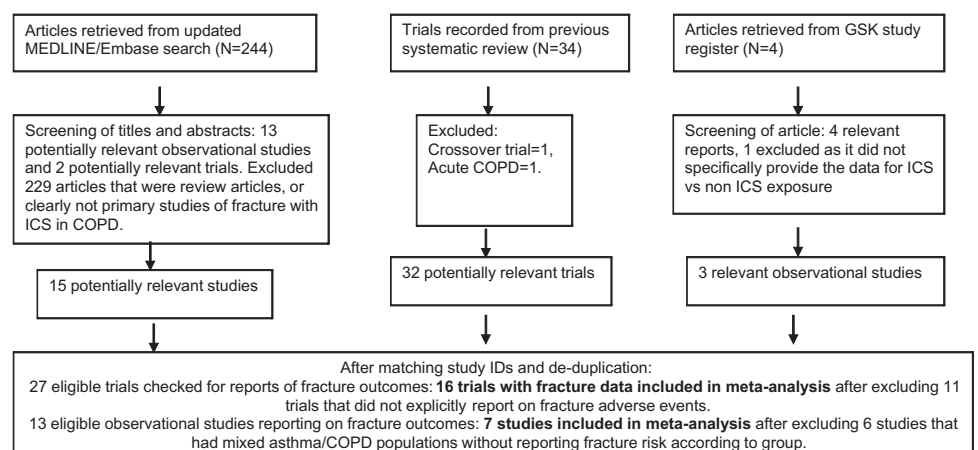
Articles retrieved from updated MEDLINE/Embase search (N=244)

Screening of titles and abstracts: 13 potentially relevant observational studies and 2 potentially relevant trials. Excluded 229 articles that were review articles, or clearly not primary studies of fracture with ICS in COPD.

15 potentially relevant studies

Trials recorded from previous systematic review (N=34)

Excluded:
Crossover trial=1,
Acute COPD=1.

32 potentially relevant trials

Articles retrieved from GSK study register (N=4)

Screening of article: 4 relevant reports, 1 excluded as it did not specifically provide the data for ICS vs non ICS exposure

3 relevant observational studies

After matching study IDs and de-duplication:
27 eligible trials checked for reports of fracture outcomes: **16 trials with fracture data included in meta-analysis** after excluding 11 trials that did not explicitly report on fracture adverse events.
13 eligible observational studies reporting on fracture outcomes: **7 studies included in meta-analysis** after excluding 6 studies that had mixed asthma/COPD populations without reporting fracture risk according to group.